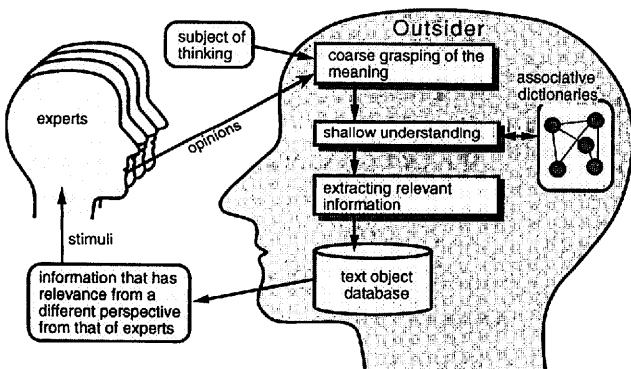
Outsider

subject of thinking

coarse grasping of the meaning

associative dictionaries

experts

opinions

shallow understanding

extracting relevant information

stimuli

text object database

information that has relevance from a different perspective from that of experts